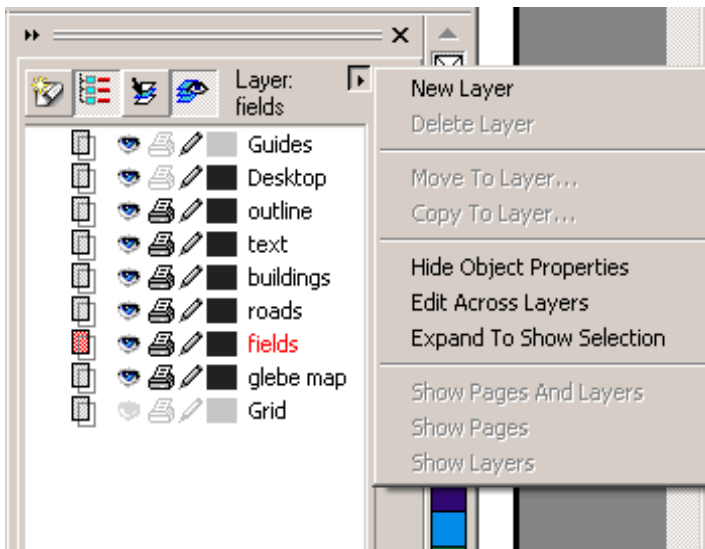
Layer:
fields

Guides
Desktop
outline
text
buildings
roads
fields
glebe map
Grid

New Layer
Delete Layer
Move To Layer...
Copy To Layer...
Hide Object Properties
Edit Across Layers
Expand To Show Selection
Show Pages And Layers
Show Pages
Show Layers